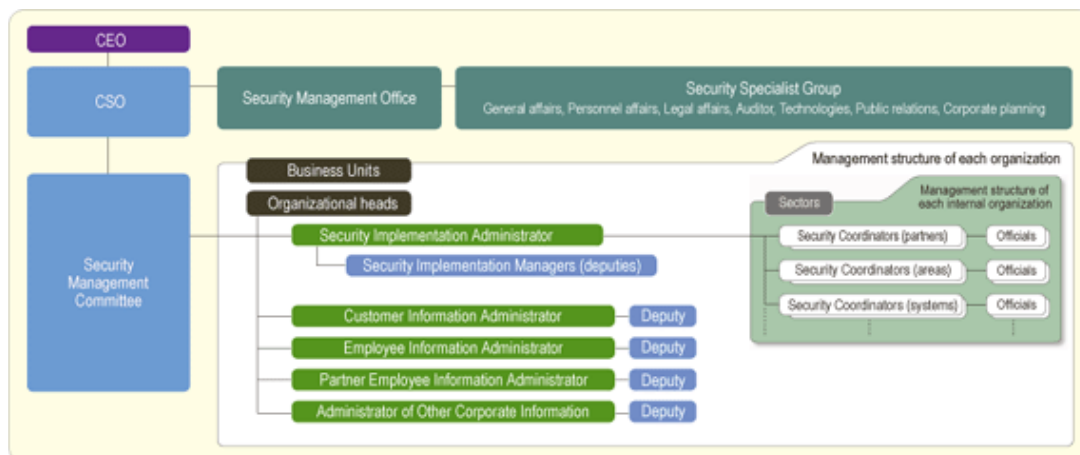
CEO

CSO

Security Management Office

Security Specialist Group
General affairs, Personnel affairs, Legal affairs, Auditor, Technologies, Public relations, Corporate planning

Security Management Committee

Management structure of each organization

Business Units

Organizational heads

Security Implementation Administrator

Security Implementation Managers (deputies)

Customer Information Administrator

Deputy

Employee Information Administrator

Deputy

Partner Employee Information Administrator

Deputy

Administrator of Other Corporate Information

Deputy

Sectors

Management structure of each internal organization

Security Coordinators (partners)

Officials

Security Coordinators (areas)

Officials

Security Coordinators (systems)

Officials